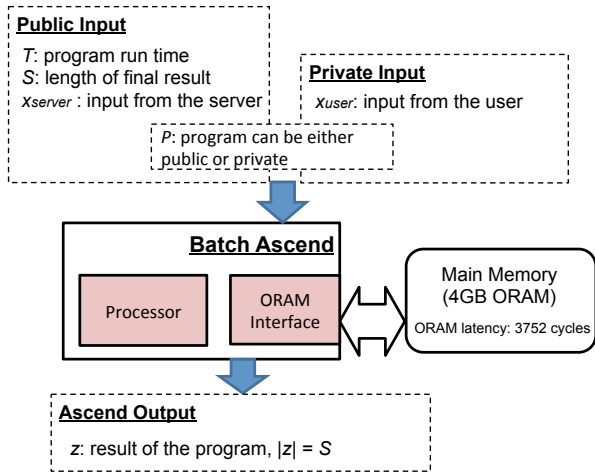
Public Input

$T$: program run time
$S$: length of final result
$x_{server}$ : input from the server

Private Input

$x_{user}$: input from the user

$P$: program can be either public or private

Batch Ascend

Processor

ORAM Interface

Main Memory (4GB ORAM)

ORAM latency: 3752 cycles

Ascend Output

$z$: result of the program, $|z| = S$